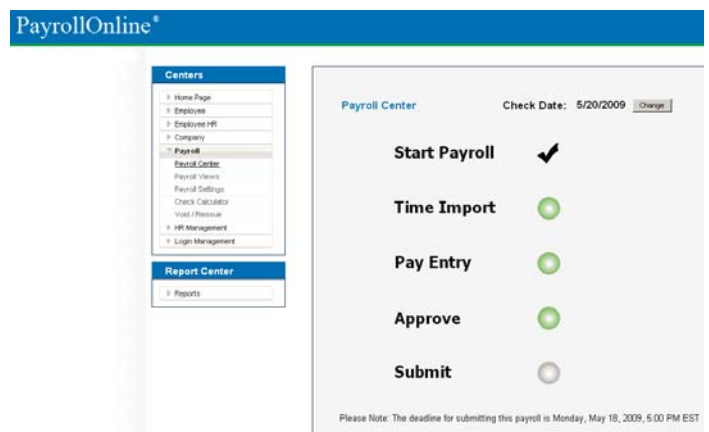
PayrollOnline®

Centers

Home Page
Employee
Employee HR
Company
Payroll
Payroll Center
Payroll Views
Payroll Settings
Check Calculator
Void / Reissue
HR Management
Login Management

Report Center

Reports

Payroll Center

Check Date: 5/20/2009 Change

Start Payroll

Time Import

Pay Entry

Approve

Submit

Please Note: The deadline for submitting this payroll is Monday, May 18, 2009, 5:00 PM EST